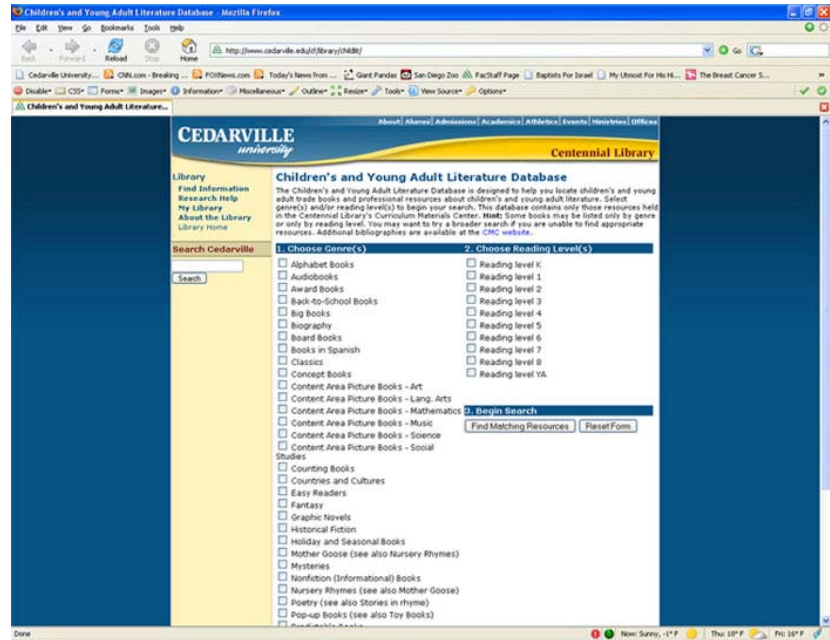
Children's and Young Adult Literature Database - Mozilla Firefox

File Edit View Go Bookmarks Tools Help

Back Forward Reload Stop Home

http://www.cedarville.edu/cf/library/childlit/

Go

Cedarville University... CNN.com - Breaking ... FOXNews.com Today's News from ... Giant Pandas San Diego Zoo FacStaff Page Baptists For Israel My Utmost For His Hi... The Breast Cancer S...

Disable CSS Forms Images Information Miscellaneous Outline Resize Tools View Source Options

Children's and Young Adult Literature...

About Alumni Admissions Academics Athletics Events Ministries Offices

CEDARVILLE university

Centennial Library

Library
Find Information
Research Help
My Library
About the Library
Library Home

Search Cedarville

Search

Children's and Young Adult Literature Database

The Children's and Young Adult Literature Database is designed to help you locate children's and young adult trade books and professional resources about children's and young adult literature. Select genre(s) and/or reading level(s) to begin your search. This database contains only those resources held in the Centennial Library's Curriculum Materials Center. Hint: Some books may be listed only by genre or only by reading level. You may want to try a broader search if you are unable to find appropriate resources. Additional bibliographies are available at the CMC website.

1. Choose Genre(s)

Alphabet Books
Audiobooks
Award Books
Back-to-School Books
Big Books
Biography
Board Books
Books in Spanish
Classics
Concept Books
Content Area Picture Books - Art
Content Area Picture Books - Lang. Arts
Content Area Picture Books - Mathematics
Content Area Picture Books - Music
Content Area Picture Books - Science
Content Area Picture Books - Social Studies
Counting Books
Countries and Cultures
Easy Readers
Fantasy
Graphic Novels
Historical Fiction
Holiday and Seasonal Books
Mother Goose (see also Nursery Rhymes)
Mysteries
Nonfiction (Informational) Books
Nursery Rhymes (see also Mother Goose)
Poetry (see also Stories in rhyme)
Pop-up Books (see also Toy Books)
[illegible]

2. Choose Reading Level(s)

Reading level K
Reading level 1
Reading level 2
Reading level 3
Reading level 4
Reading level 5
Reading level 6
Reading level 7
Reading level 8
Reading level YA

3. Begin Search

Find Matching Resources Reset Form

Done

Now: Sunny, -1° F Thu: 18° F Fri: 16° F